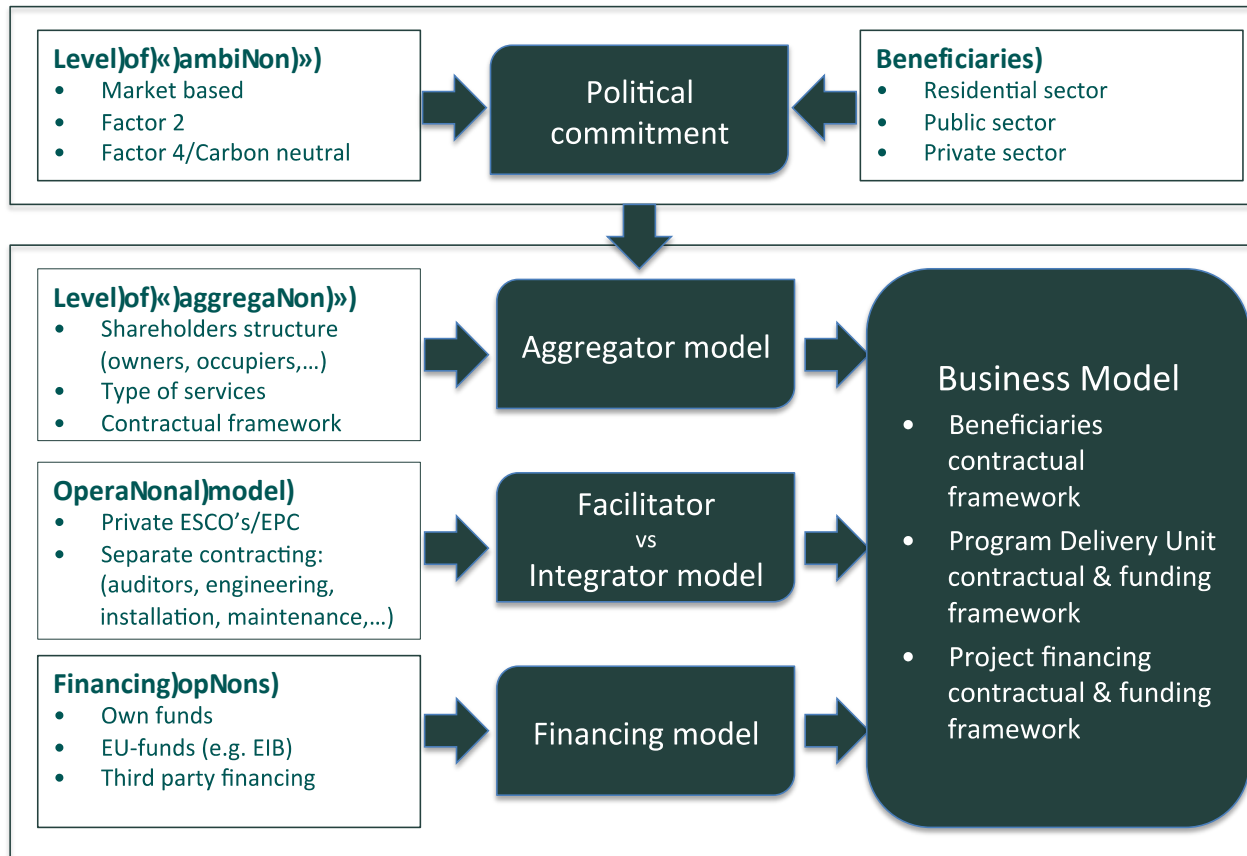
Level)of)«)ambiNon)»)
- Market based
- Factor 2
- Factor 4/Carbon neutral

Political commitment

Beneficiaries)
- Residential sector
- Public sector
- Private sector

Level)of)«)aggregaNon)»)
- Shareholders structure (owners, occupiers,…)
- Type of services
- Contractual framework

Aggregator model

OperaNonal)model)
- Private ESCO's/EPC
- Separate contracting: (auditors, engineering, installation, maintenance,…)

Facilitator vs Integrator model

Financing)opNons)
- Own funds
- EU-funds (e.g. EIB)
- Third party financing

Financing model

Business Model
- Beneficiaries contractual framework
- Program Delivery Unit contractual & funding framework
- Project financing contractual & funding framework